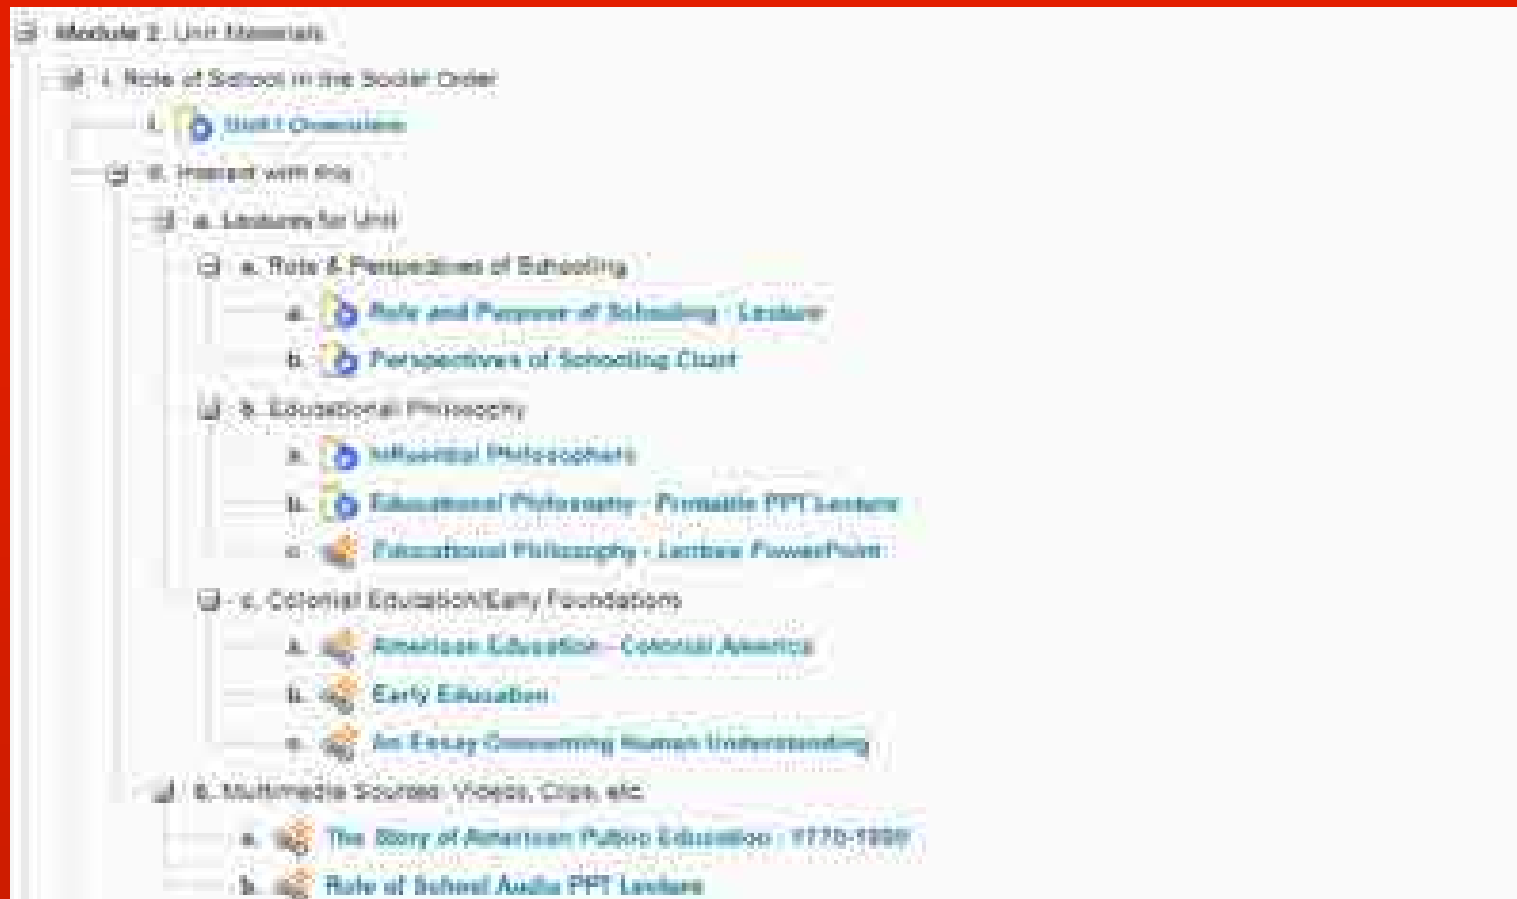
Module 2: Unit Materials
i. Role of School in the Social Order
i. Unit I Overview
ii. Interact with this
a. Lectures for Unit
a. Role & Perspectives of Schooling
a. Role and Purpose of Schooling - Lecture
b. Perspectives of Schooling Chart
b. Educational Philosophy
a. Influential Philosophers
b. Educational Philosophy - Printable PPT Lecture
c. Educational Philosophy - Lecture PowerPoint
c. Colonial Education/Early Foundations
a. American Education - Colonial America
b. Early Education
c. An Essay Concerning Human Understanding
b. Multimedia Sources: Videos, Clips, etc
a. The Story of American Public Education : 1770-1890
b. Role of School Audio PPT Lecture